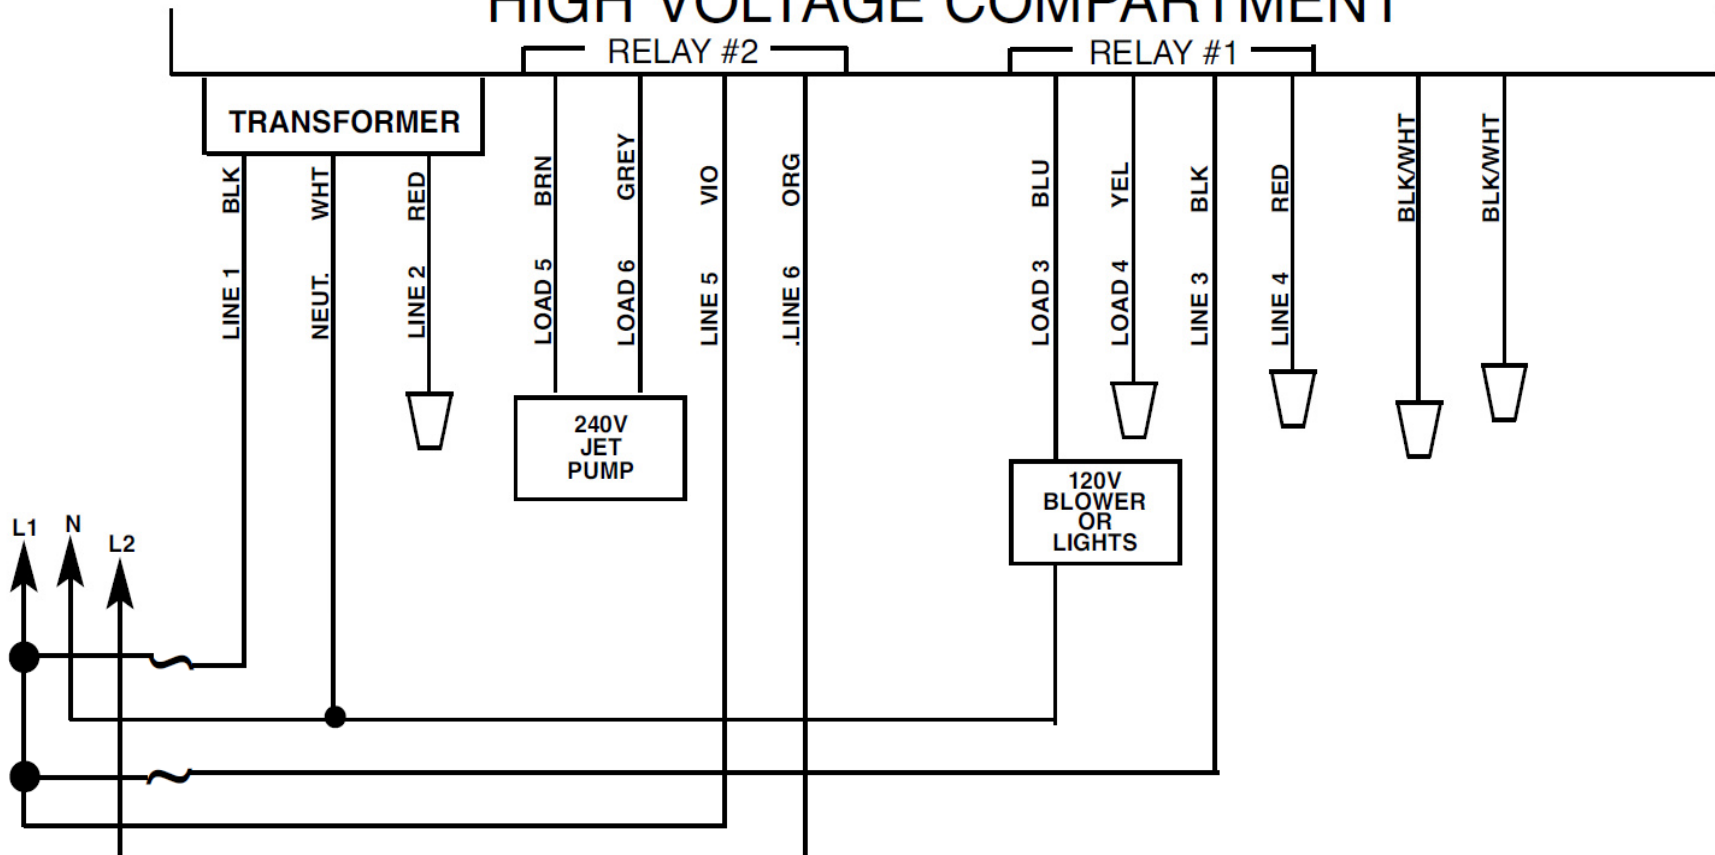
HIGH VOLTAGE COMPARTMENT

RELAY #2

RELAY #1

TRANSFORMER

BLK
LINE 1

WHT
NEUT.

RED
LINE 2

BRN
LOAD 5

GREY
LOAD 6

VIO
LINE 5

ORG
LINE 6

BLU
LOAD 3

YEL
LOAD 4

BLK
LINE 3

RED
LINE 4

BLK/WHT

BLK/WHT

240V JET PUMP

120V BLOWER OR LIGHTS

L1

N

L2